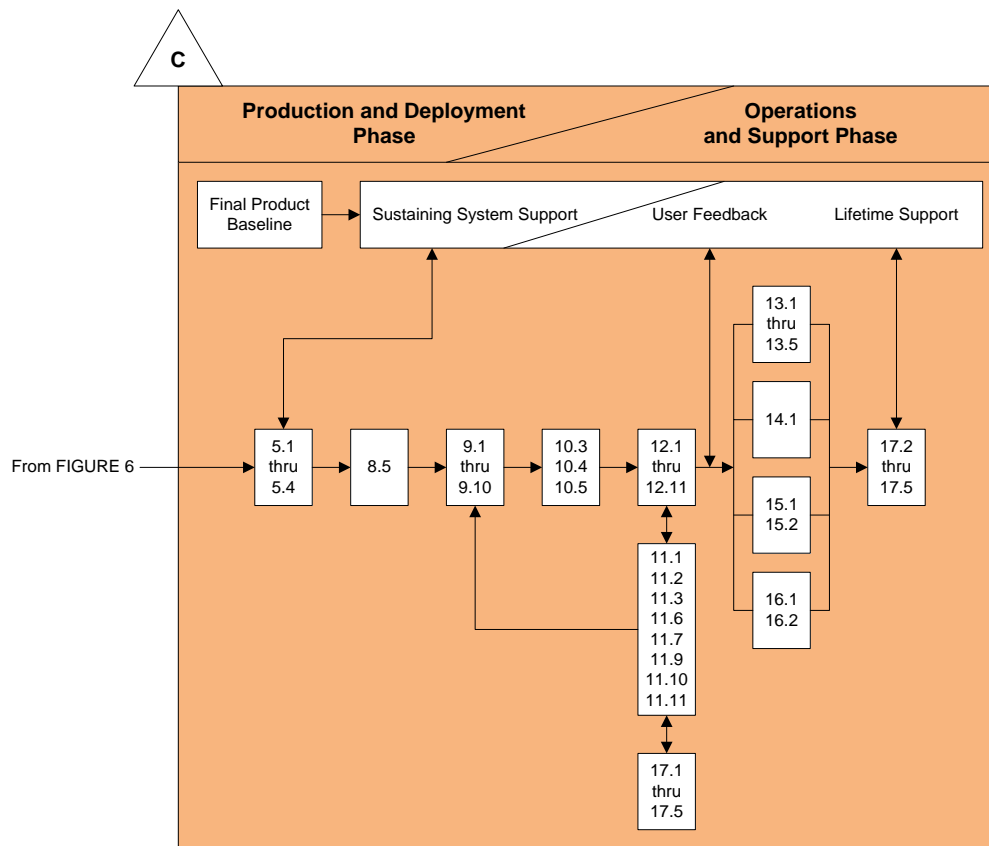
C

Production and Deployment Phase

Operations and Support Phase

Final Product Baseline

Sustaining System Support

User Feedback

Lifetime Support

From FIGURE 6

5.1 thru 5.4

8.5

9.1 thru 9.10

10.3 10.4 10.5

12.1 thru 12.11

13.1 thru 13.5

14.1

15.1 15.2

16.1 16.2

17.2 thru 17.5

11.1 11.2 11.3 11.6 11.7 11.9 11.10 11.11

17.1 thru 17.5